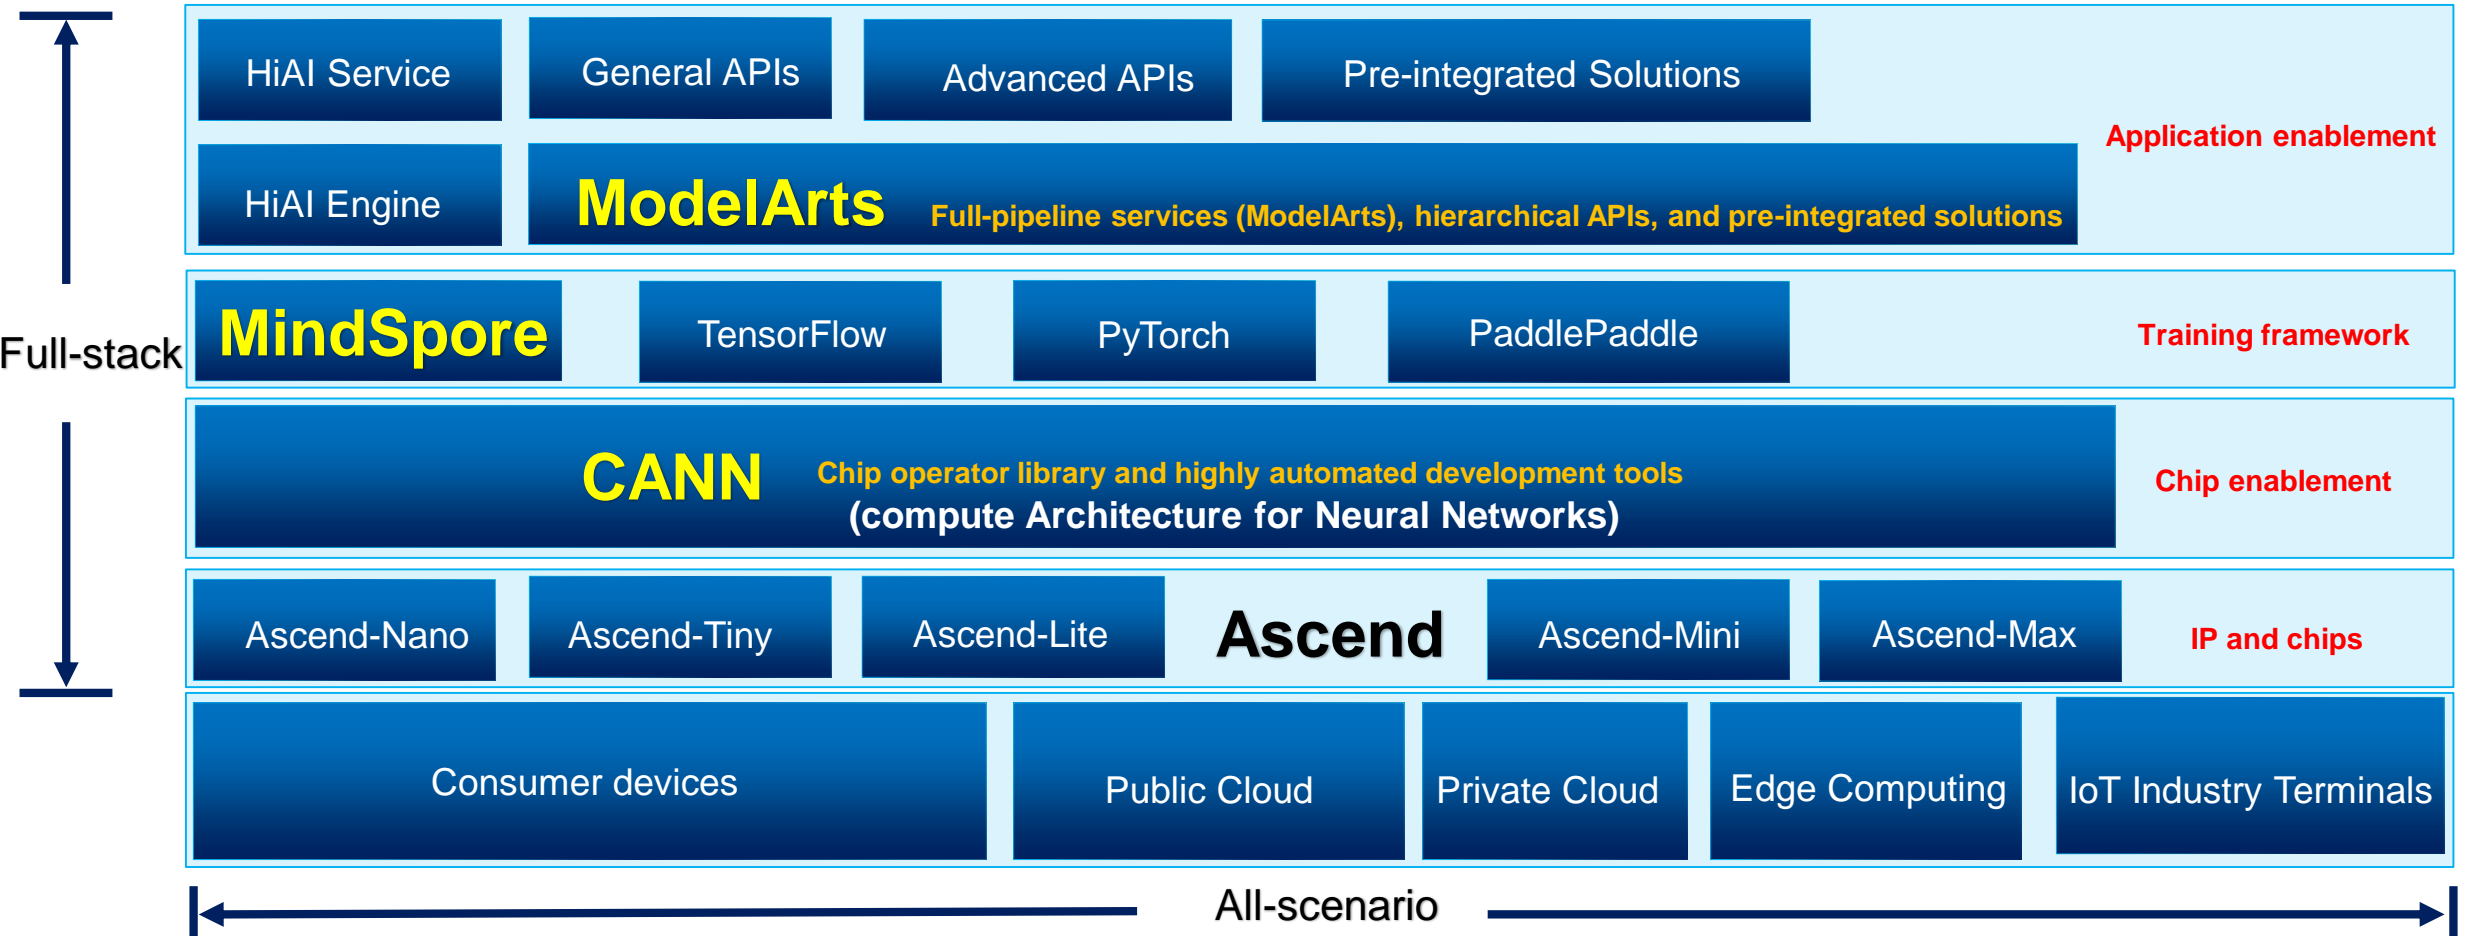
HiAI Service
General APIs
Advanced APIs
Pre-integrated Solutions
Application enablement
HiAI Engine
ModelArts
Full-pipeline services (ModelArts), hierarchical APIs, and pre-integrated solutions
Full-stack
MindSpore
TensorFlow
PyTorch
PaddlePaddle
Training framework
CANN
Chip operator library and highly automated development tools
(compute Architecture for Neural Networks)
Chip enablement
Ascend-Nano
Ascend-Tiny
Ascend-Lite
Ascend
Ascend-Mini
Ascend-Max
IP and chips
Consumer devices
Public Cloud
Private Cloud
Edge Computing
IoT Industry Terminals
All-scenario